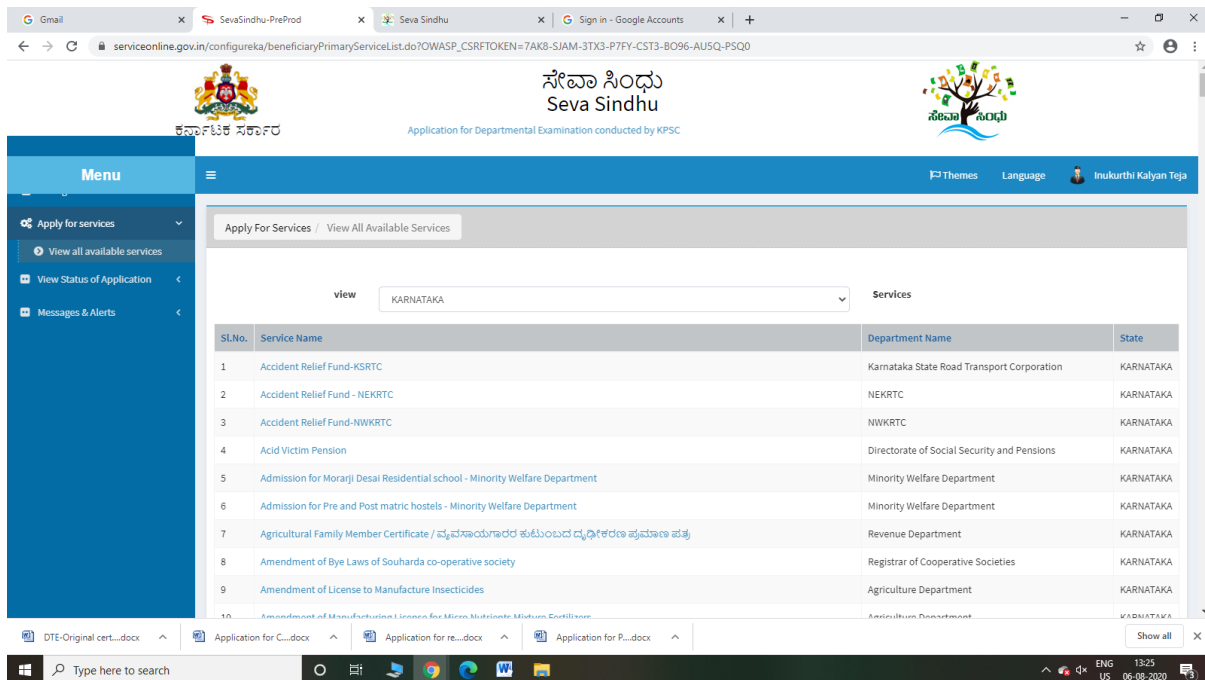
Gmail | SevaSindhu-PreProd | Seva Sindhu | Sign in - Google Accounts

serviceonline.gov.in/configureka/beneficiaryPrimaryServiceList.do?OWASP_CSRFTOKEN=7AK8-SJAM-3TX3-P7FY-CST3-BO96-AU5Q-PSQ0

ಕರ್ನಾಟಕ ಸರ್ಕಾರ

ಸೇವಾ ಸಿಂಧು
Seva Sindhu
Application for Departmental Examination conducted by KPSC

ಸೇವಾ ಸಿಂಧು

Menu

Themes Language Inukurthi Kalyan Teja

Apply for services
View all available services
View Status of Application
Messages & Alerts

Apply For Services / View All Available Services

view KARNATAKA Services

| Sl.No. | Service Name | Department Name | State |
|---|---|---|---|
| 1 | Accident Relief Fund-KSRTC | Karnataka State Road Transport Corporation | KARNATAKA |
| 2 | Accident Relief Fund - NEKRTC | NEKRTC | KARNATAKA |
| 3 | Accident Relief Fund-NWKRTC | NWKRTC | KARNATAKA |
| 4 | Acid Victim Pension | Directorate of Social Security and Pensions | KARNATAKA |
| 5 | Admission for Morarji Desai Residential school - Minority Welfare Department | Minority Welfare Department | KARNATAKA |
| 6 | Admission for Pre and Post matric hostels - Minority Welfare Department | Minority Welfare Department | KARNATAKA |
| 7 | Agricultural Family Member Certificate / ವ್ಯವಸಾಯಗಾರರ ಕುಟುಂಬದ ದೃಢೀಕರಣ ಪ್ರಮಾಣ ಪತ್ರ | Revenue Department | KARNATAKA |
| 8 | Amendment of Bye Laws of Souharda co-operative society | Registrar of Cooperative Societies | KARNATAKA |
| 9 | Amendment of License to Manufacture Insecticides | Agriculture Department | KARNATAKA |
| 10 | Amendment of Manufacturing License for Micro Nutrients Mixture Fertilizers | Agriculture Department | KARNATAKA |

DTE-Original cert....docx | Application for C....docx | Application for re....docx | Application for P....docx | Show all

Type here to search

ENG US 13:25 06-08-2020